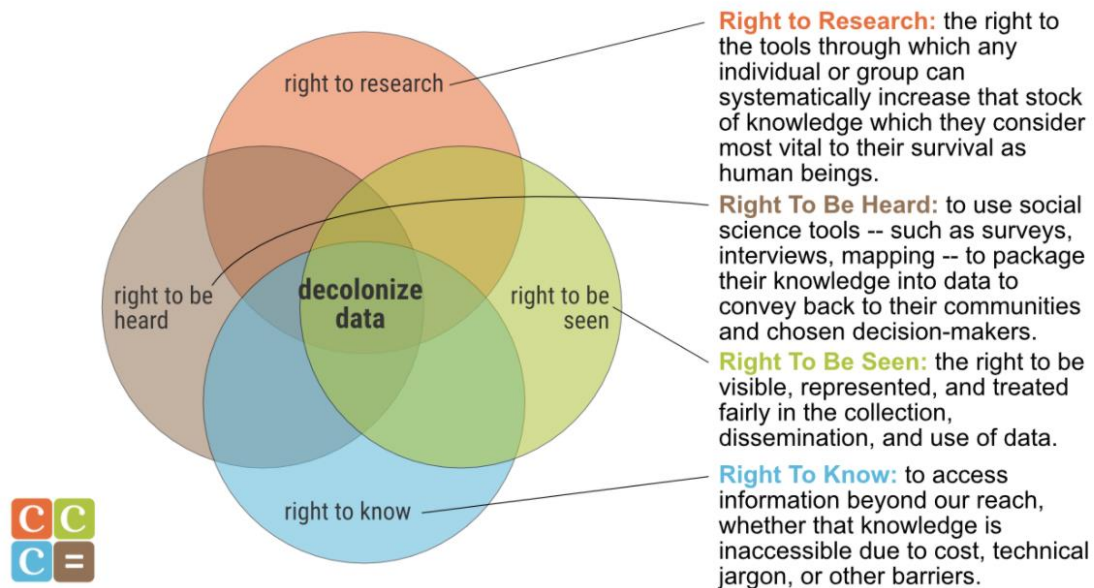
right to research

right to be heard

decolonize data

right to be seen

right to know

C C
C =

**Right to Research:** the right to the tools through which any individual or group can systematically increase that stock of knowledge which they consider most vital to their survival as human beings.

**Right To Be Heard:** to use social science tools -- such as surveys, interviews, mapping -- to package their knowledge into data to convey back to their communities and chosen decision-makers.

**Right To Be Seen:** the right to be visible, represented, and treated fairly in the collection, dissemination, and use of data.

**Right To Know:** to access information beyond our reach, whether that knowledge is inaccessible due to cost, technical jargon, or other barriers.